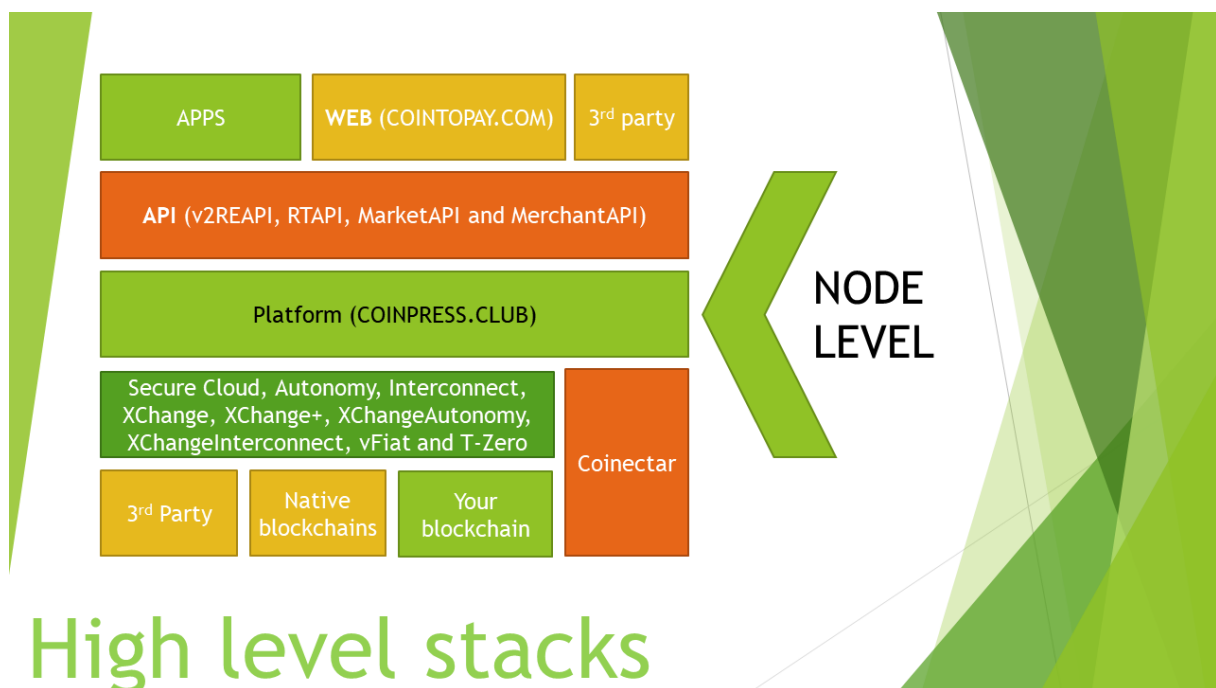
APPS

WEB (COINTOPAY.COM)

3$^{rd}$ party

API (v2REAPI, RTAPI, MarketAPI and MerchantAPI)

Platform (COINPRESS.CLUB)

Secure Cloud, Autonomy, Interconnect, XChange, XChange+, XChangeAutonomy, XChangeInterconnect, vFiat and T-Zero

Coinectar

3$^{rd}$ Party

Native blockchains

Your blockchain

NODE LEVEL

High level stacks